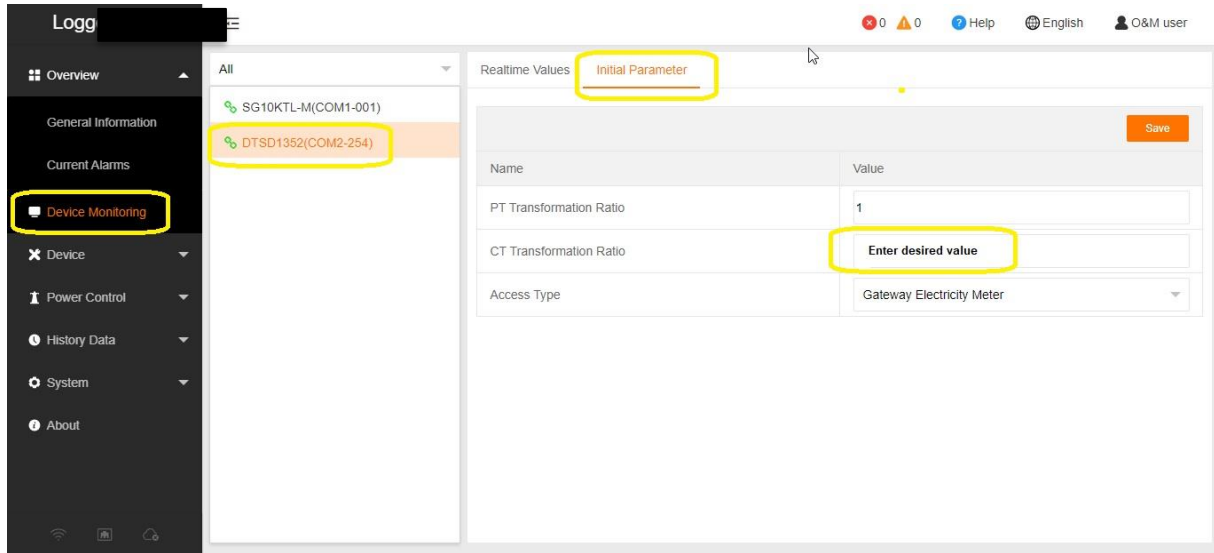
Logg

0 0 Help English O&M user

Overview

General Information

Current Alarms

Device Monitoring

Device

Power Control

History Data

System

About

All

SG10KTL-M(COM1-001)

DTSD1352(COM2-254)

Realtime Values Initial Parameter

Save

| Name | Value |
|---|---|
| PT Transformation Ratio | 1 |
| CT Transformation Ratio | Enter desired value |
| Access Type | Gateway Electricity Meter |